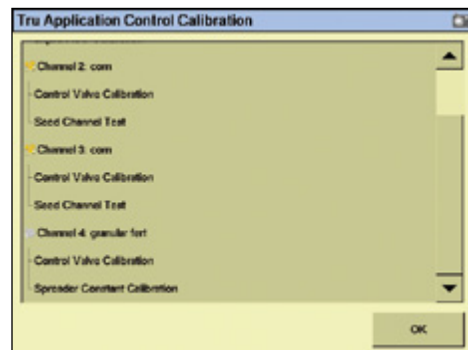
Tru Application Control Calibration

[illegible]

Channel 2: corn

Control Valve Calibration

Seed Channel Test

Channel 3: corn

Control Valve Calibration

Seed Channel Test

Channel 4: granular fert

Control Valve Calibration

Spreader Constant Calibration

OK